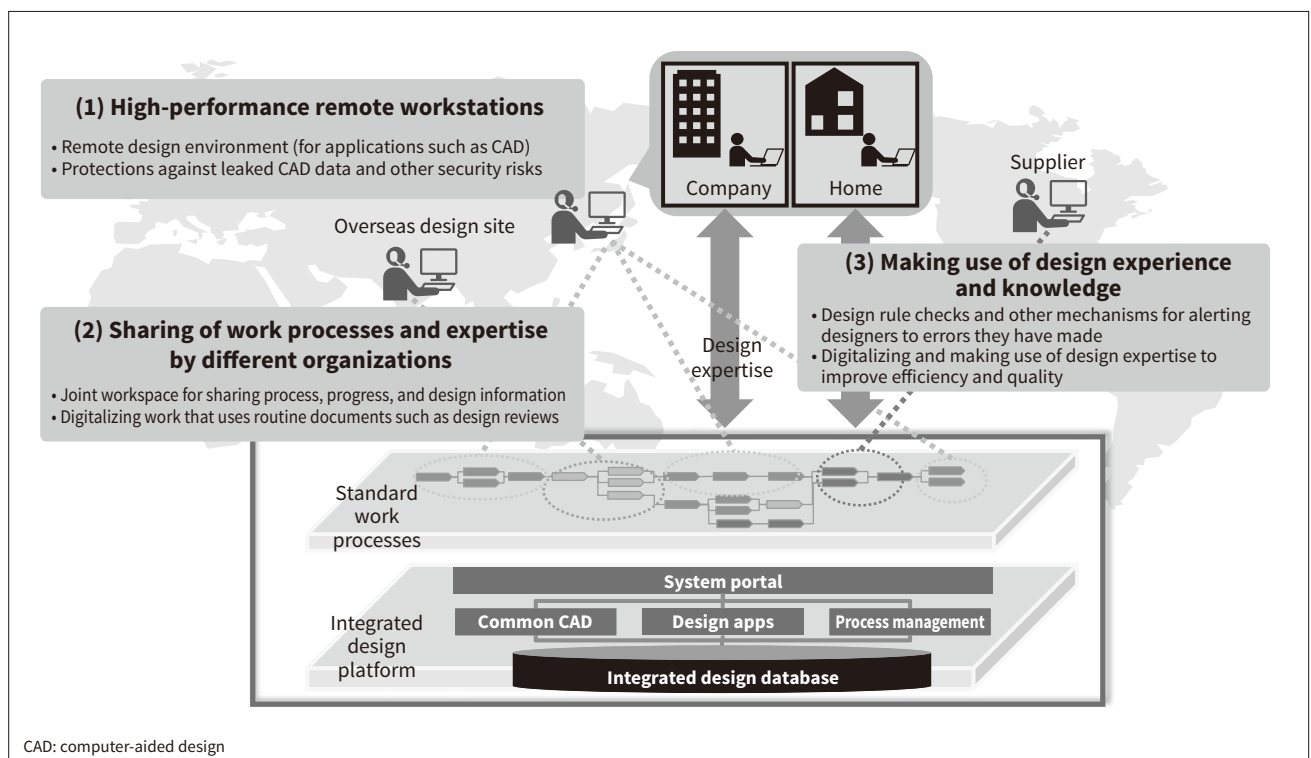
(1) High-performance remote workstations

• Remote design environment (for applications such as CAD)
• Protections against leaked CAD data and other security risks

Company

Home

Supplier

Overseas design site

(3) Making use of design experience and knowledge

• Design rule checks and other mechanisms for alerting designers to errors they have made
• Digitalizing and making use of design expertise to improve efficiency and quality

(2) Sharing of work processes and expertise by different organizations

• Joint workspace for sharing process, progress, and design information
• Digitalizing work that uses routine documents such as design reviews

Design expertise

Standard work processes

Integrated design platform

System portal

Common CAD

Design apps

Process management

Integrated design database

CAD: computer-aided design